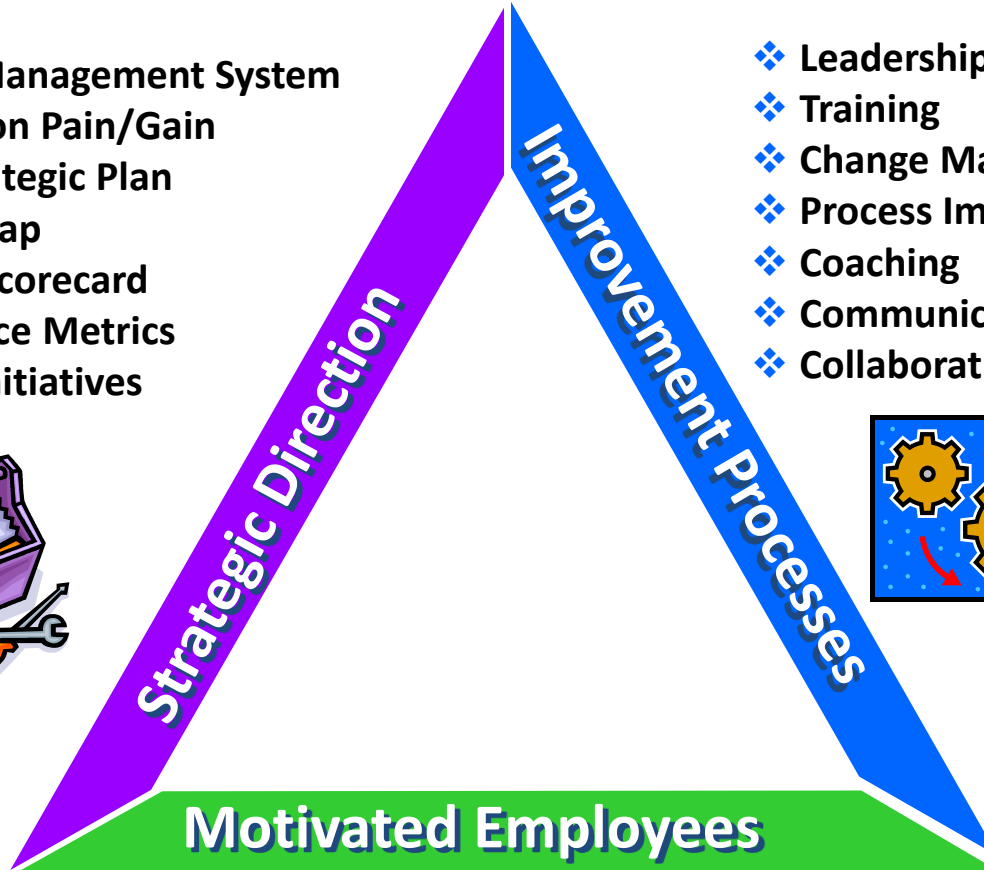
anagement System
on Pain/Gain
tegic Plan
ap
corecard
ce Metrics
itiatives

Strategic Direction

Improvement Processes

Leadership
Training
Change Ma
Process Im
Coaching
Communic
Collaborat

Motivated Employees